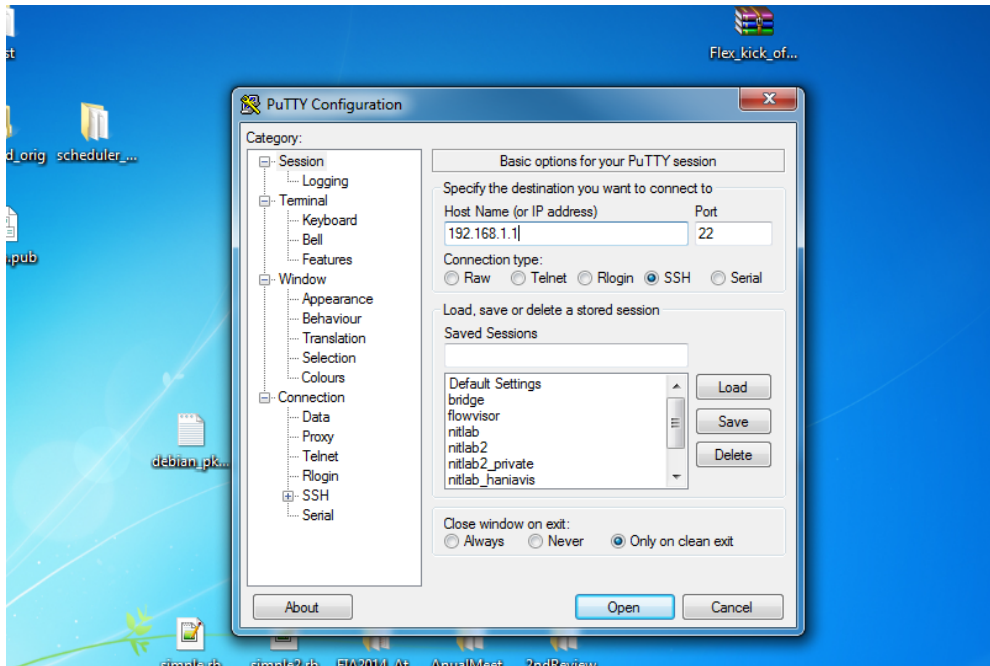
st

Flex_kick_of...

d_orig scheduler_...

.pub

debian_pk...

PuTTY Configuration

Category:

Session
Logging
Terminal
Keyboard
Bell
Features
Window
Appearance
Behaviour
Translation
Selection
Colours
Connection
Data
Proxy
Telnet
Rlogin
SSH
Serial

Basic options for your PuTTY session

Specify the destination you want to connect to

Host Name (or IP address)

Port

192.168.1.1

22

Connection type:

Raw Telnet Rlogin SSH Serial

Load, save or delete a stored session

Saved Sessions

Default Settings
bridge
flowvisor
nitlab
nitlab2
nitlab2_private
nitlab_haniavis

Load

Save

Delete

Close window on exit:

Always Never Only on clean exit

About

Open

Cancel

simple.rb simple2.rb FIA2014_At... AnualMeet... 2ndReview